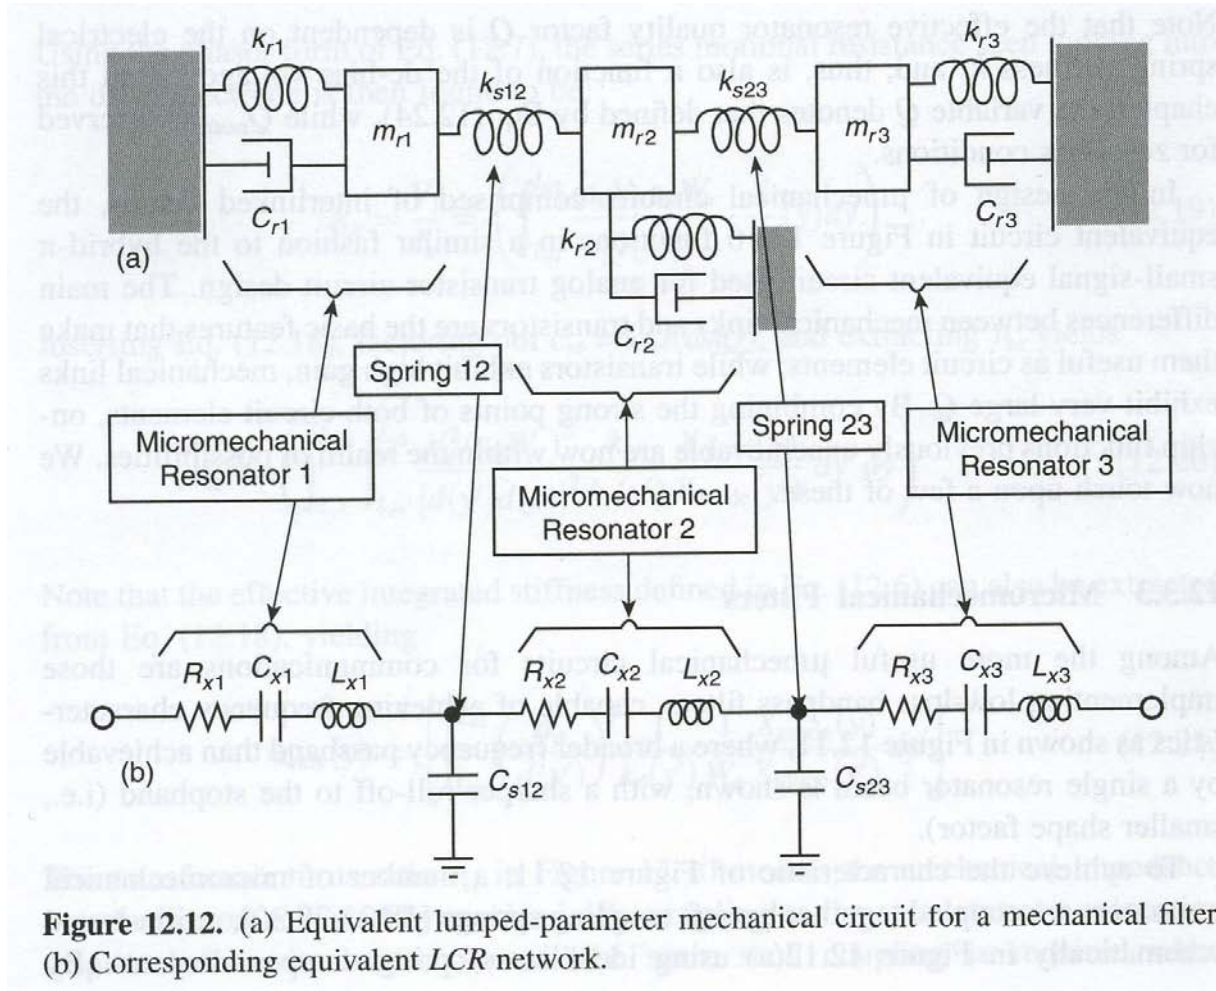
$k_{r1}$ $k_{s12}$ $m_{r1}$ $m_{r2}$ $k_{s23}$ $m_{r3}$ $k_{r3}$

$C_{r1}$ $k_{r2}$ $C_{r3}$

(a)

$C_{r2}$

Spring 12

Spring 23

Micromechanical Resonator 1

Micromechanical Resonator 3

Micromechanical Resonator 2

$R_{x1}$ $C_{x1}$ $L_{x1}$ $R_{x2}$ $C_{x2}$ $L_{x2}$ $R_{x3}$ $C_{x3}$ $L_{x3}$

(b)

$C_{s12}$ $C_{s23}$

**Figure 12.12.** (a) Equivalent lumped-parameter mechanical circuit for a mechanical filter (b) Corresponding equivalent *LCR* network.